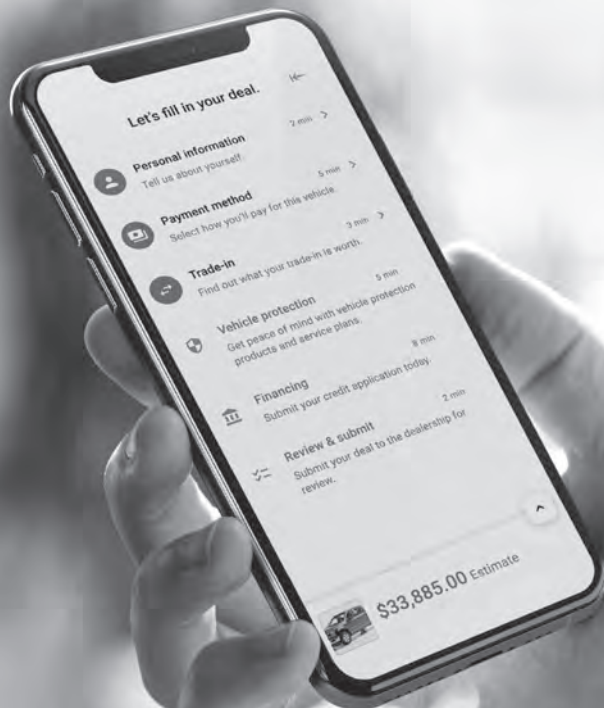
Let's fill in your deal.

Personal information
Tell us about yourself
2 min >

Payment method
Select how you'll pay for this vehicle
5 min >

Trade-in
Find out what your trade-in is worth.
3 min >

Vehicle protection
Get peace of mind with vehicle protection products and service plans.
5 min

Financing
Submit your credit application today.
8 min

Review & submit
Submit your deal to the dealership for review.
2 min

$33,885.00 Estimate